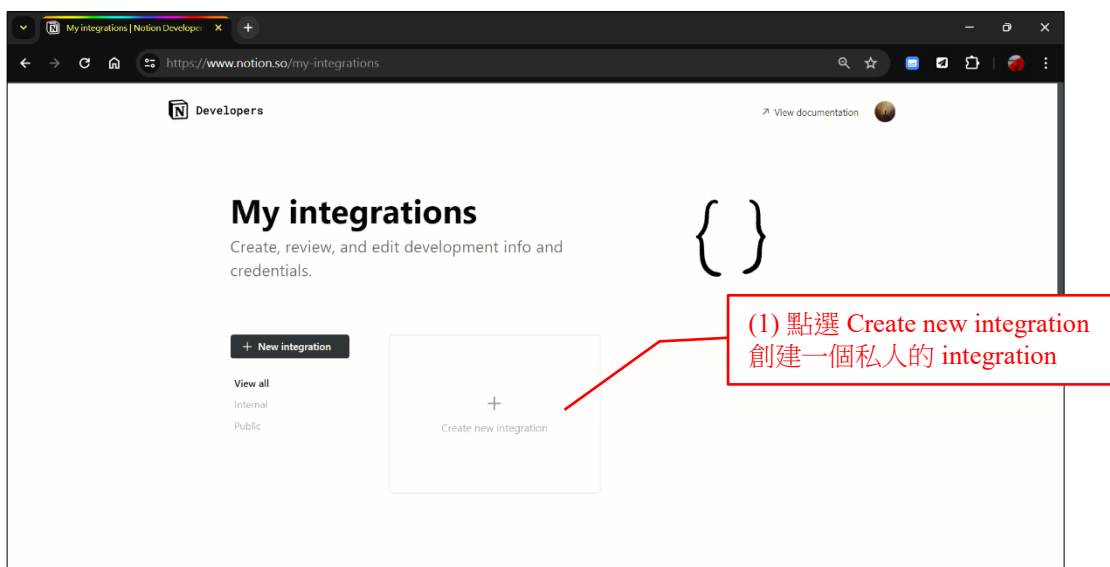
My integrations | Notion Developer ×
+
https://www.notion.so/my-integrations

Developers

↗ View documentation

My integrations
Create, review, and edit development info and credentials.

{ }

+ New integration

View all
Internal
Public

+
Create new integration

(1) 點選 Create new integration 創建一個私人的 integration